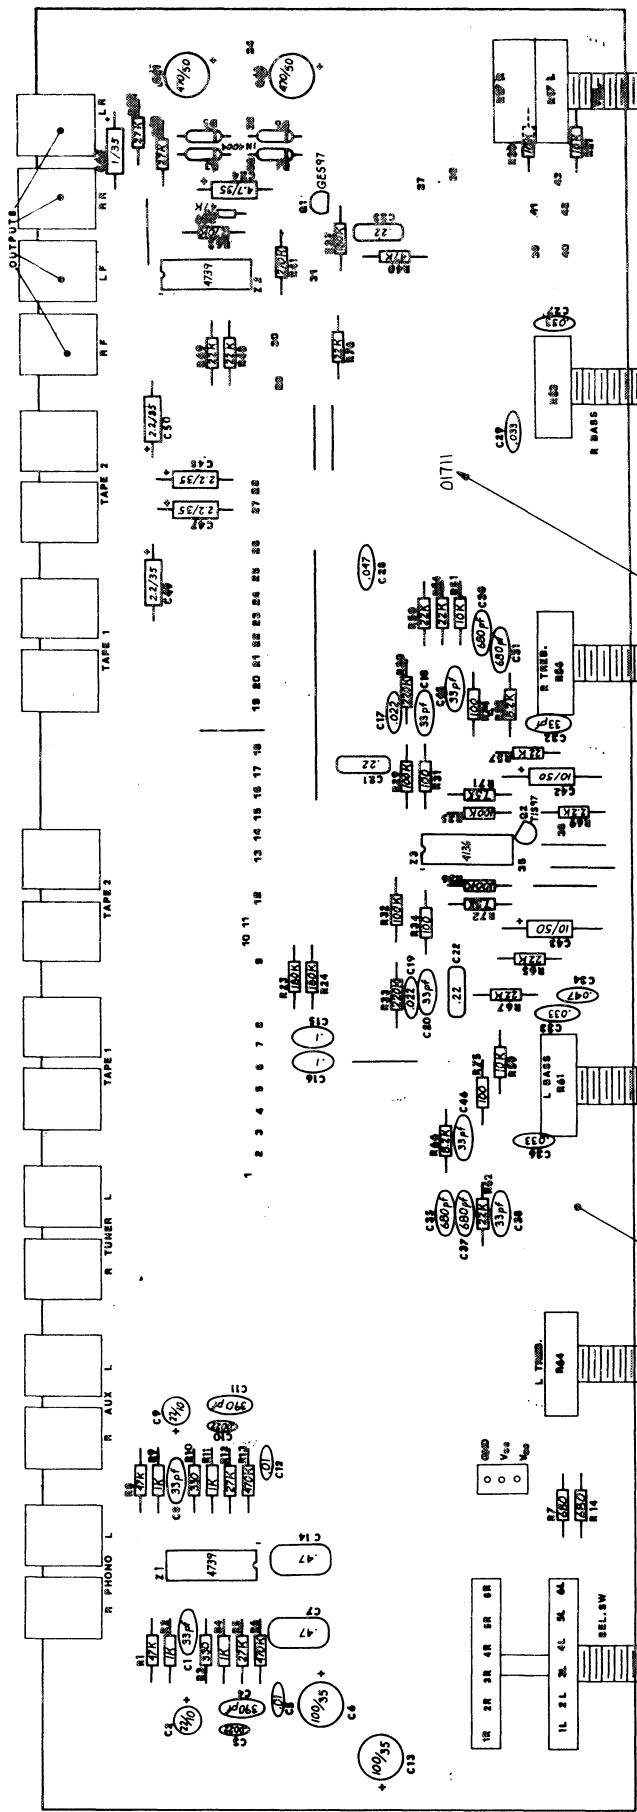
OUTPUTS
LR
RR
LF
RF
TAPE 2
TAPE 1
TAPE 2
TAPE 1
R TUNER L
R AUX L
R PHONO L
470/50
470/50
1/35
47K
47K
4.7/35
4.7K
GE597
Q1
4739
Z2
.22
47K
22K
22K
2.2/35
C51
2.2/35
C48
2.2/35
C47
2.2/35
1 2 3 4 5 6 7 8 9 10 11 12 13 14 15 16 17 18 19 20 21 22 23 24 25 26 27 28 29 30 31 37 38 39 40 41 42 43
.047
C28
22K
10K
680pf
680pf
C30
C31
.022
C17
220K
33pf
33pf
100
22K
.22
C21
100
10/50
22K
100K
7.5K
Q2
TIS97
4136
Z3
22K
R TREB.
R64
33pf
C32
R BASS
R63
C29
.033
C27
.033
R67 L
R67 R
10K
10K
01711
100K
100
180K
180K
R24
.1
C15
.1
C16
.022
220K
33pf
C19
C20
.22
C22
10/50
22K
22K
.047
C34
.033
C33
10K
L BASS
R61
.033
C36
6.2K
33pf
C46
100
680pf
680pf
C35
C37
22K
33pf
C38
L TREB.
R44
47K
1K
33pf
C8
330
1K
22K
470K
2.2/10
C9
390pf
C11
.01
C12
4739
Z1
.47
C14
.47
C7
47K
1K
33pf
C1
330
22K
470K
2.2/10
C2
390pf
C4
100/35
C6
100/35
C13
GND
V$_{CC}$
V$_{EE}$
680
R7
R14
1R 2R 3R 4R 5R 6R
1L 2L 3L 4L 5L 6L
SEL.SW